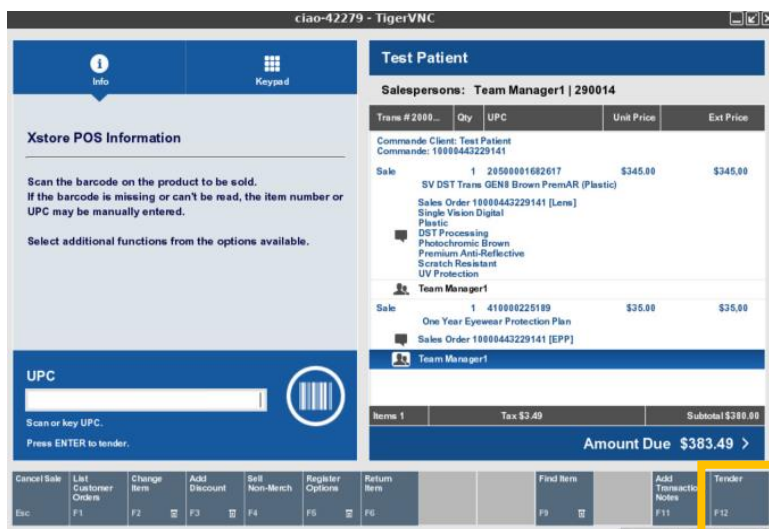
ciao-42279 - TigerVNC

Info

Keypad

Xstore POS Information

Scan the barcode on the product to be sold.
If the barcode is missing or can't be read, the item number or UPC may be manually entered.

Select additional functions from the options available.

UPC

Scan or key UPC.

Press ENTER to tender.

Test Patient

Salespersons: Team Manager1 | 290014

| Trans # 2000... | Qty | UPC | Unit Price | Ext Price |
|---|---|---|---|---|

Commande Client: Test Patient
Commande: 10000443229141

Sale 1 20500001682617 $345.00 $345.00
SV DST Trans GEN8 Brown PremAR (Plastic)

Sales Order 10000443229141 [Lens]
Single Vision Digital
Plastic
DST Processing
Photochromic Brown
Premium Anti-Reflective
Scratch Resistant
UV Protection

Team Manager1

Sale 1 410000225189 $35.00 $35.00
One Year Eyewear Protection Plan

Sales Order 10000443229141 [EPP]

Team Manager1

Items 1 Tax $3.49 Subtotal $380.00

Amount Due $383.49 >

Cancel Sale Esc
List Customer Orders F1
Change Item F2
Add Discount F3
Sell Non-Merch F4
Register Options F5
Return Item F6
Find Item F9
Add Transaction Notes F11
Tender F12